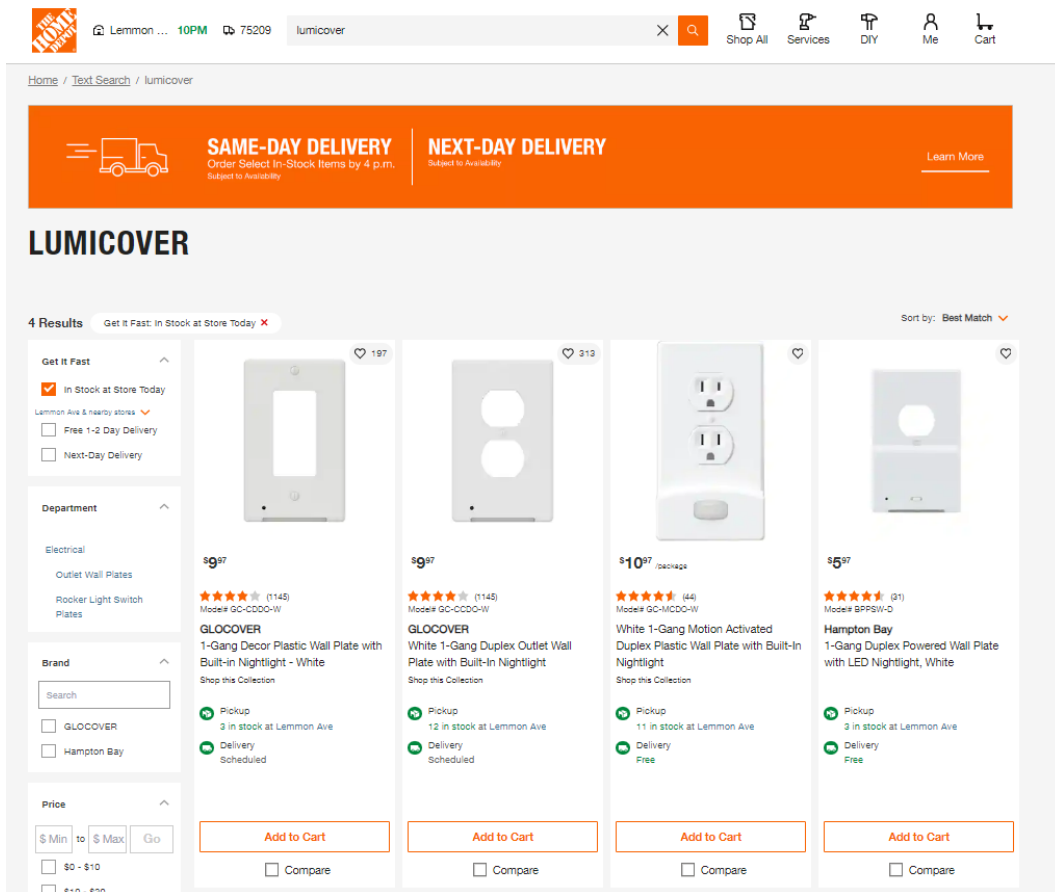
THE HOME DEPOT

Lemmon ... 10PM 75209 lumicover

Shop All Services DIY Me Cart

Home / Text Search / lumicover

SAME-DAY DELIVERY
Order Select In-Stock Items by 4 p.m.
Subject to Availability

NEXT-DAY DELIVERY
Subject to Availability

Learn More

LUMICOVER

4 Results Get It Fast: In Stock at Store Today ×

Sort by: Best Match

Get It Fast
In Stock at Store Today
Lemmon Ave & nearby stores
Free 1-2 Day Delivery
Next-Day Delivery

Department
Electrical
Outlet Wall Plates
Rocker Light Switch Plates

Brand
Search
GLOCOVER
Hampton Bay

Price
$ Min to $ Max Go
$0 - $10
$10 - $20

197
$9^{97}
(1145)
Model# GC-CDDO-W
GLOCOVER
1-Gang Decor Plastic Wall Plate with Built-in Nightlight - White
Shop this Collection
Pickup
3 in stock at Lemmon Ave
Delivery
Scheduled
Add to Cart
Compare

313
$9^{97}
(1145)
Model# GC-CCDO-W
GLOCOVER
White 1-Gang Duplex Outlet Wall Plate with Built-In Nightlight
Shop this Collection
Pickup
12 in stock at Lemmon Ave
Delivery
Scheduled
Add to Cart
Compare

$10^{97} /package
(44)
Model# GC-MCDO-W
White 1-Gang Motion Activated Duplex Plastic Wall Plate with Built-In Nightlight
Shop this Collection
Pickup
11 in stock at Lemmon Ave
Delivery
Free
Add to Cart
Compare

$5^{97}
(31)
Model# BPPSW-D
Hampton Bay
1-Gang Duplex Powered Wall Plate with LED Nightlight, White
Pickup
3 in stock at Lemmon Ave
Delivery
Free
Add to Cart
Compare